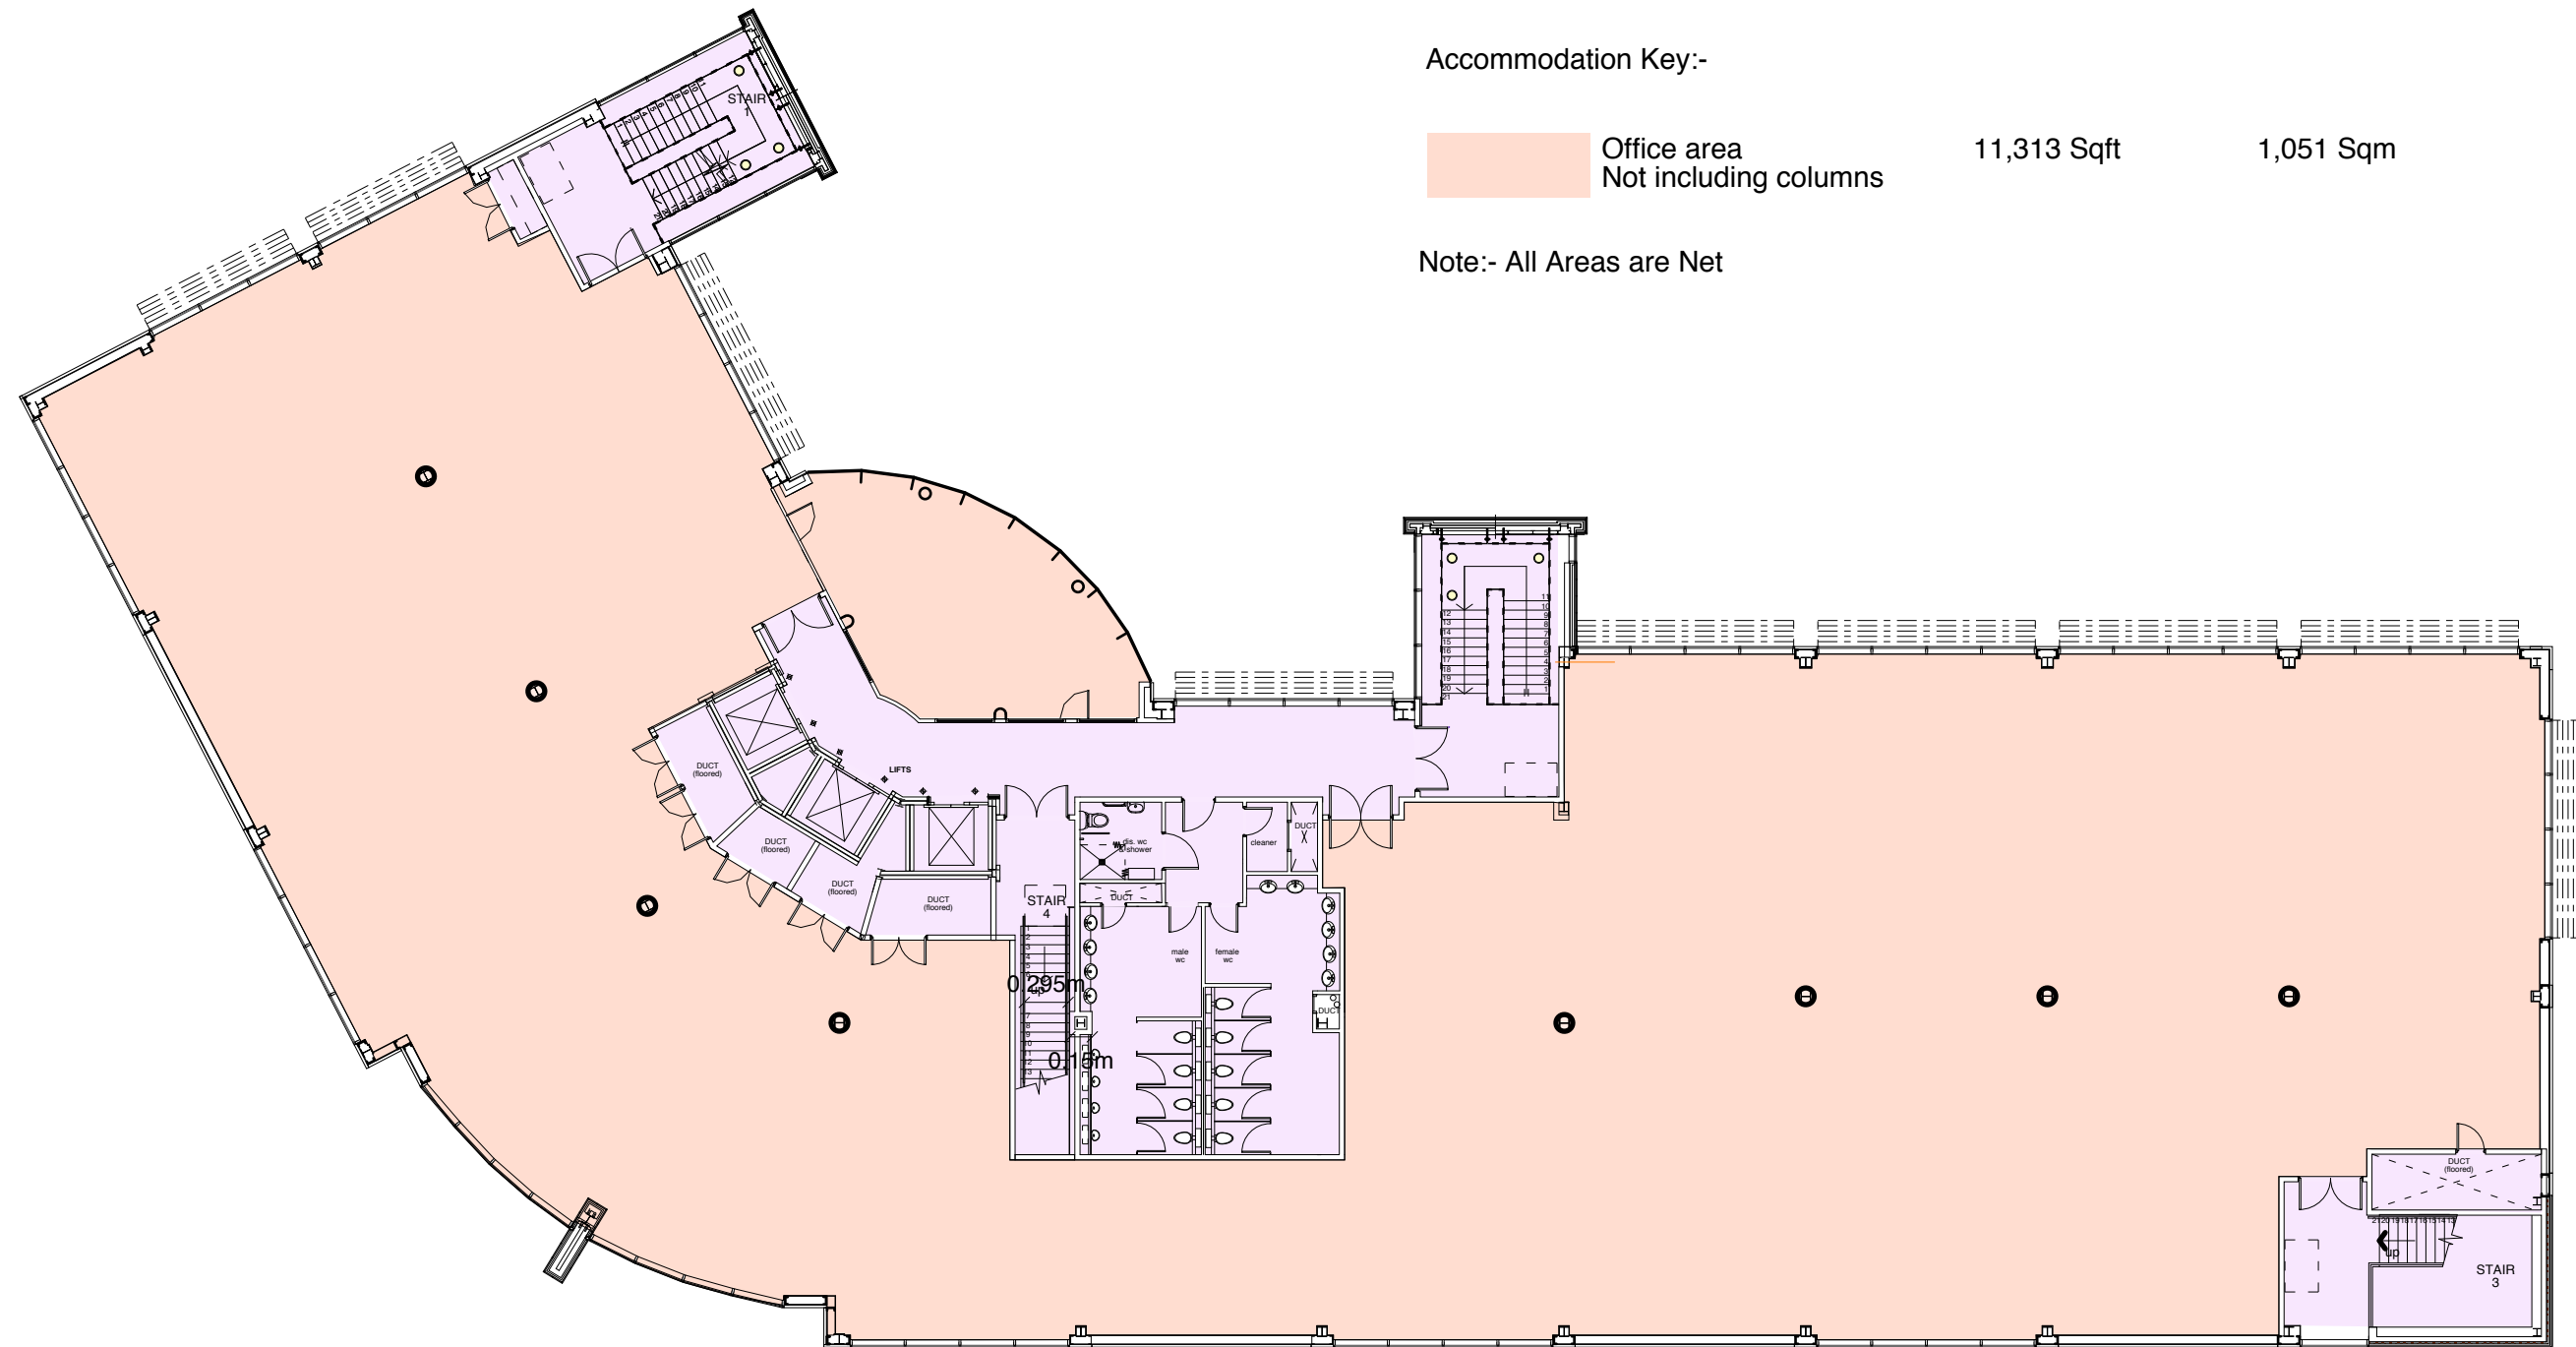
Accommodation Key:-

Office area
Not including columns

11,313 Sqft

1,051 Sqm

Note:- All Areas are Net

STAIR
1

LIFTS

DUCT
(floored)

DUCT
(floored)

DUCT
(floored)

DUCT
(floored)

STAIR
4

dis. wc
& shower

DUCT

cleaner

DUCT

male
wc

female
wc

DUCT

0.295m

0.15m

DUCT
(floored)

STAIR
3

up